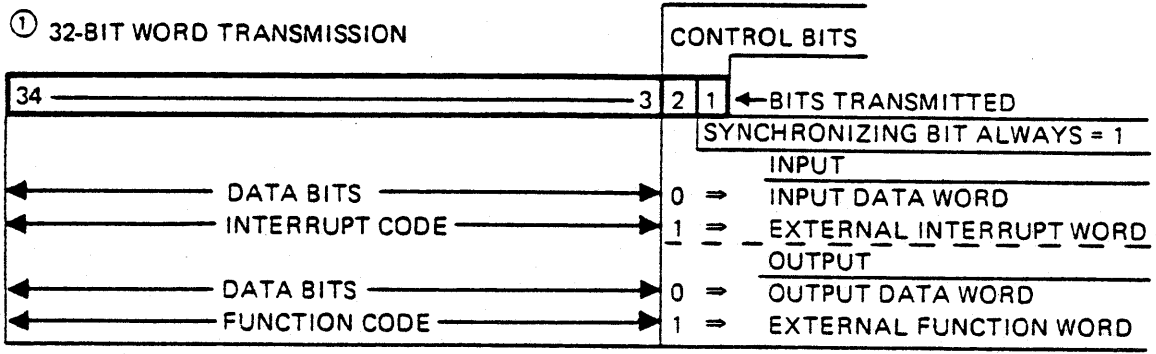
① 32-BIT WORD TRANSMISSION

CONTROL BITS

34 — 3 2 1 ← BITS TRANSMITTED

SYNCHRONIZING BIT ALWAYS = 1

INPUT

DATA BITS 0 ⇒ INPUT DATA WORD

INTERRUPT CODE 1 ⇒ EXTERNAL INTERRUPT WORD

OUTPUT

DATA BITS 0 ⇒ OUTPUT DATA WORD

FUNCTION CODE 1 ⇒ EXTERNAL FUNCTION WORD